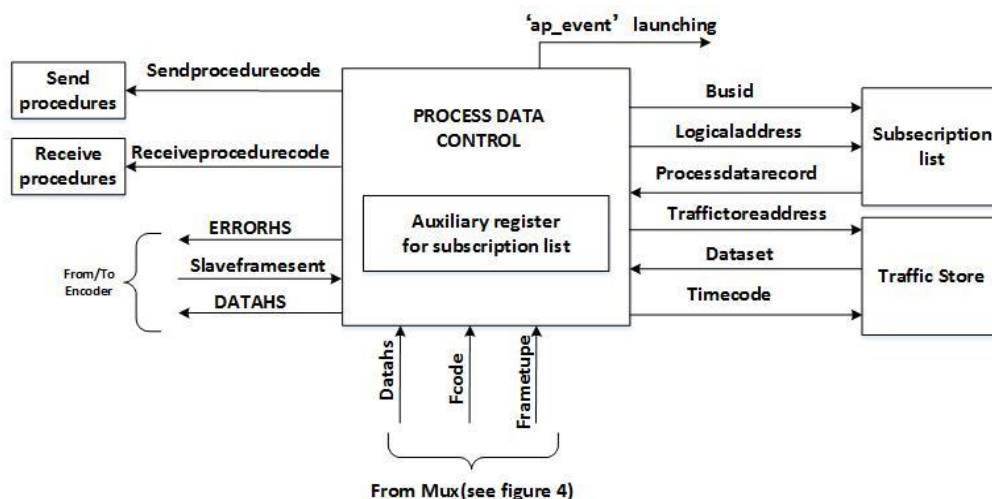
'ap_event' launching

Send procedures

Sendprocedurecode

PROCESS DATA CONTROL

Busid

Logicaladdress

Subscription list

Receive procedures

Receiveprocedurecode

Processdatarecord

Auxiliary register for subscription list

Trafficstoreaddress

ERRORHS

Dataset

From/To Encoder

Slaveframesent

Traffic Store

DATAHS

Timecode

Datahs

Fcode

Frametupe

From Mux(see figure 4)